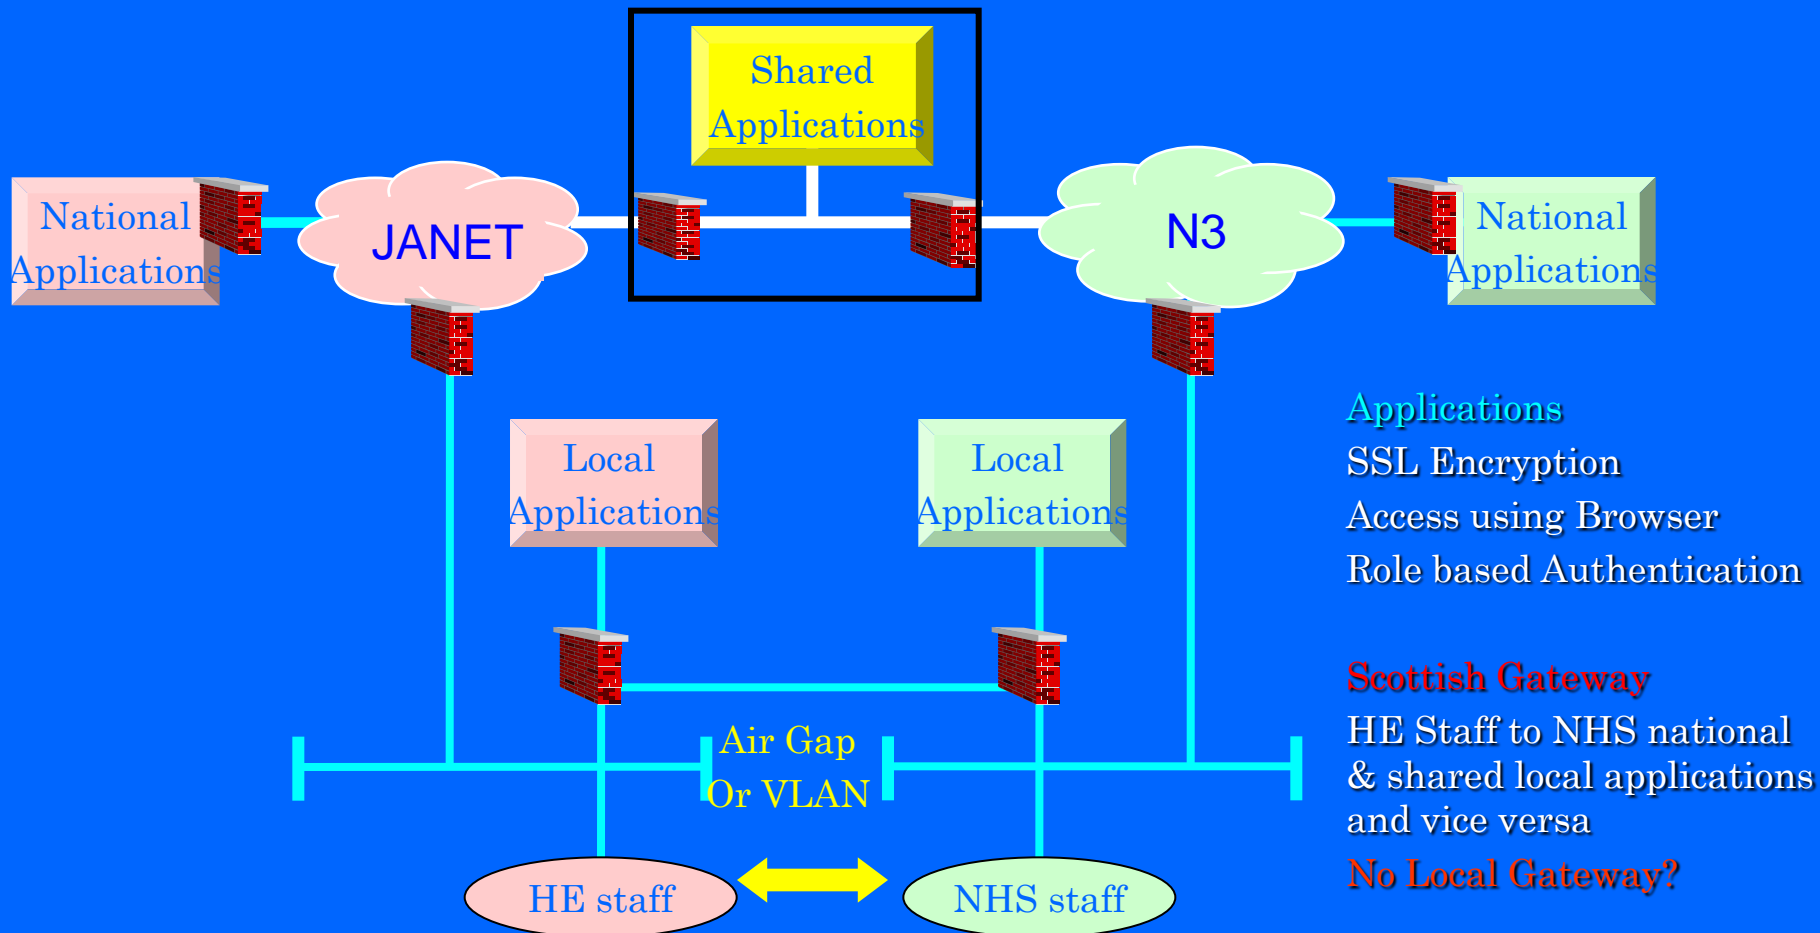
Shared Applications

National Applications

JANET

N3

National Applications

Local Applications

Local Applications

Applications
SSL Encryption
Access using Browser
Role based Authentication

Scottish Gateway
HE Staff to NHS national & shared local applications and vice versa
No Local Gateway?

Air Gap
Or VLAN

HE staff

NHS staff